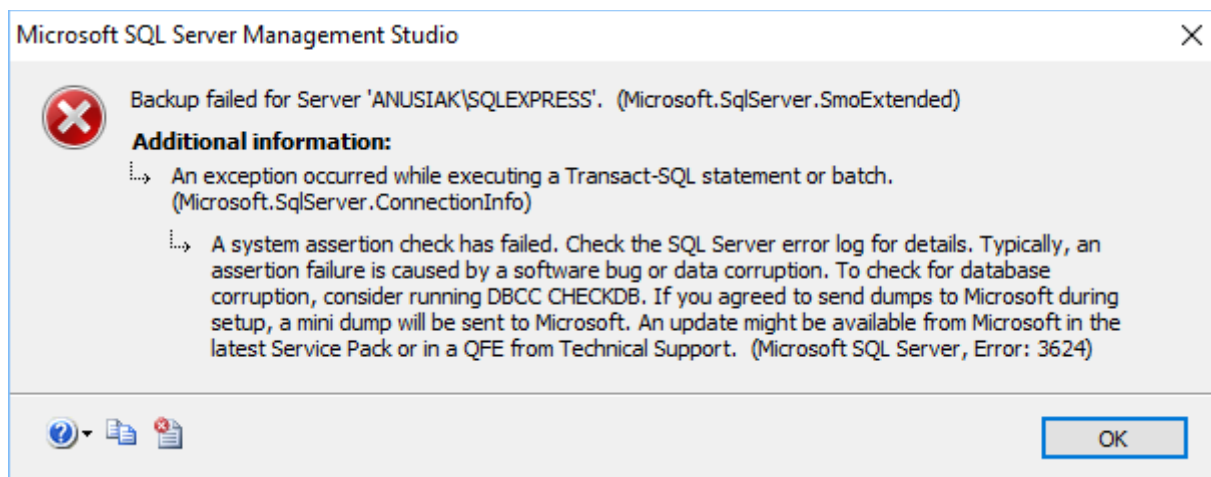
Microsoft SQL Server Management Studio

Backup failed for Server 'ANUSIAK\SQLEXPRESS'. (Microsoft.SqlServer.SmoExtended)

Additional information:

An exception occurred while executing a Transact-SQL statement or batch. (Microsoft.SqlServer.ConnectionInfo)

A system assertion check has failed. Check the SQL Server error log for details. Typically, an assertion failure is caused by a software bug or data corruption. To check for database corruption, consider running DBCC CHECKDB. If you agreed to send dumps to Microsoft during setup, a mini dump will be sent to Microsoft. An update might be available from Microsoft in the latest Service Pack or in a QFE from Technical Support. (Microsoft SQL Server, Error: 3624)

OK